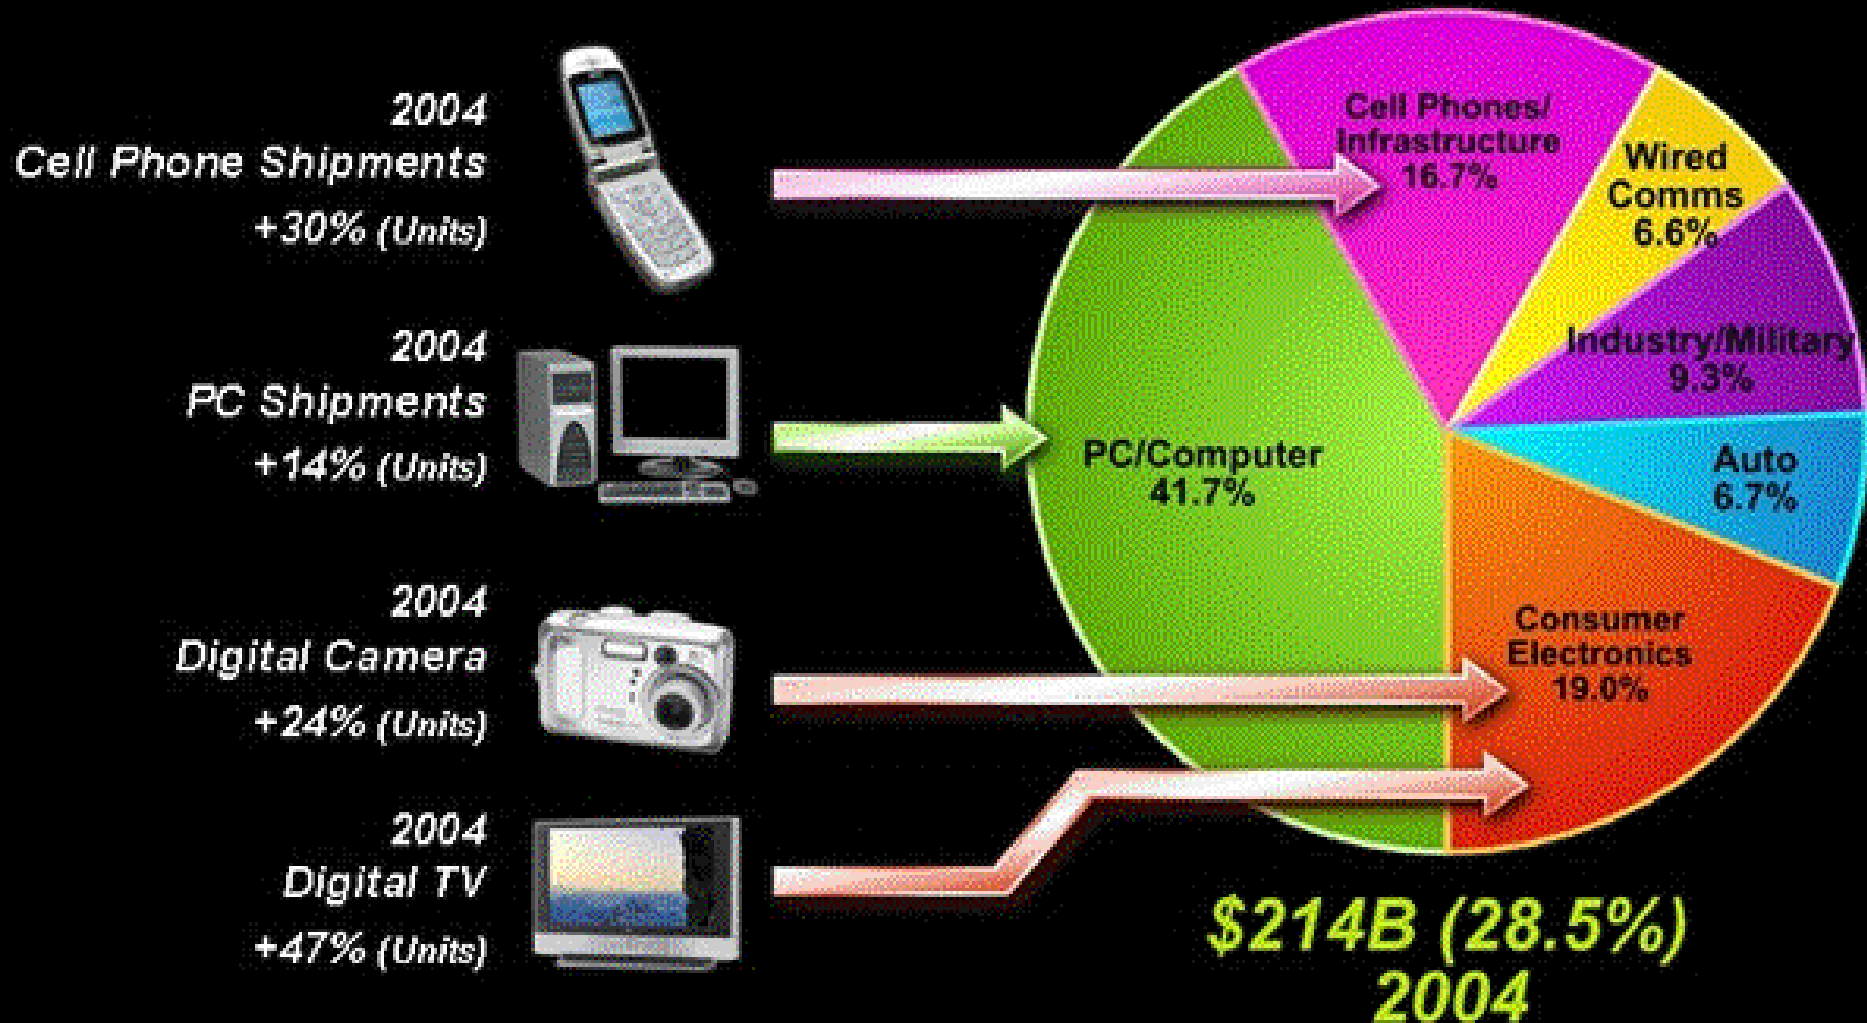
2004
Cell Phone Shipments
+30% (Units)

2004
PC Shipments
+14% (Units)

2004
Digital Camera
+24% (Units)

2004
Digital TV
+47% (Units)

Cell Phones/ Infrastructure 16.7%

Wired Comms 6.6%

Industry/Military 9.3%

Auto 6.7%

Consumer Electronics 19.0%

PC/Computer 41.7%

$214B (28.5%)
2004